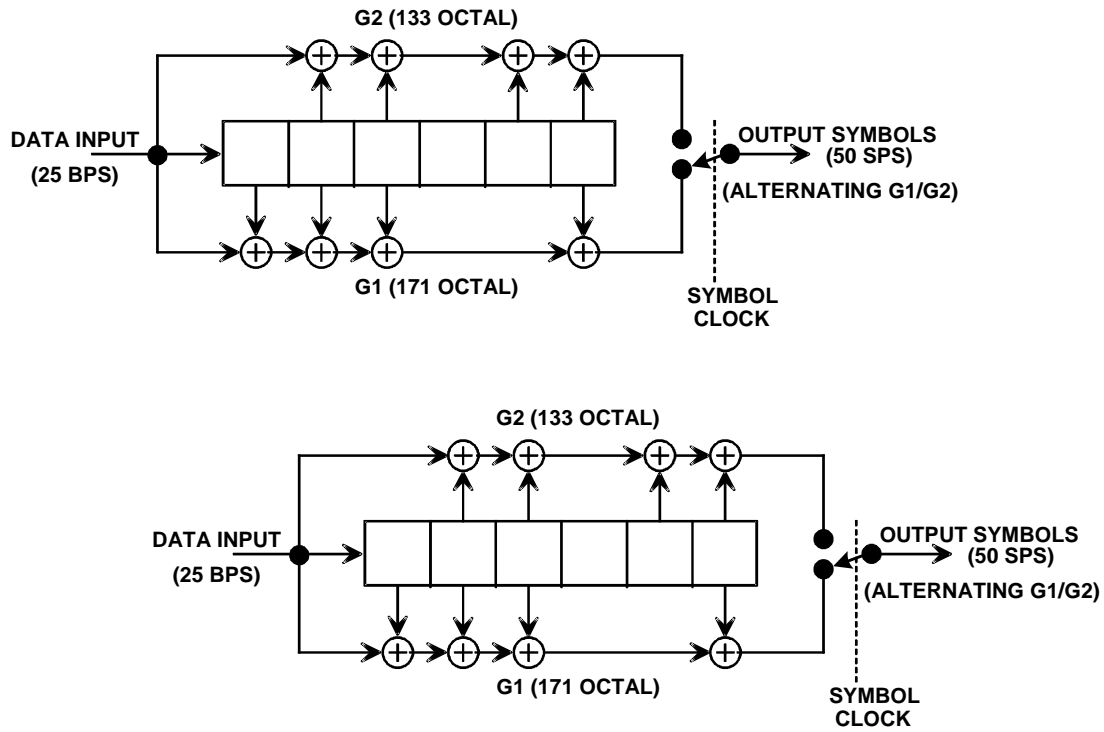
G2 (133 OCTAL)

DATA INPUT

(25 BPS)

OUTPUT SYMBOLS
(50 SPS)

(ALTERNATING G1/G2)

G1 (171 OCTAL)

SYMBOL
CLOCK

G2 (133 OCTAL)

DATA INPUT

(25 BPS)

OUTPUT SYMBOLS
(50 SPS)

(ALTERNATING G1/G2)

G1 (171 OCTAL)

SYMBOL
CLOCK